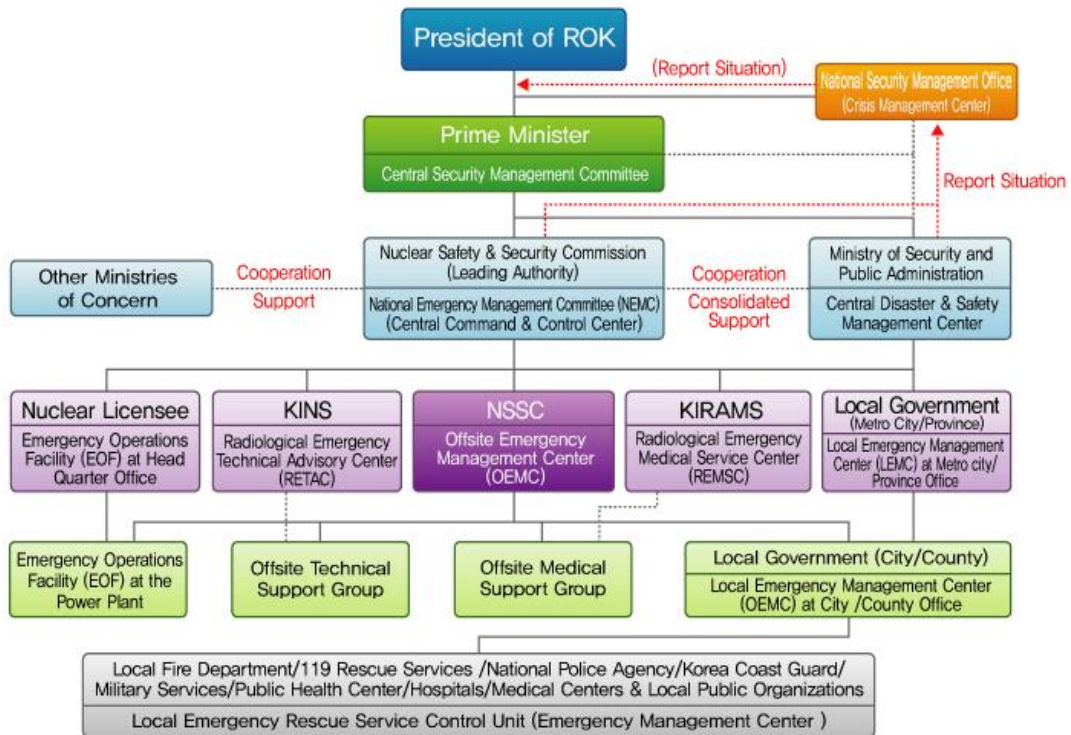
President of ROK

(Report Situation)

National Security Management Office
(Crisis Management Center)

Prime Minister
Central Security Management Committee

Report Situation

Other Ministries of Concern

Cooperation
Support

Nuclear Safety & Security Commission
(Leading Authority)
National Emergency Management Committee (NEMC)
(Central Command & Control Center)

Cooperation
Consolidated Support

Ministry of Security and Public Administration
Central Disaster & Safety Management Center

Nuclear Licensee
Emergency Operations Facility (EOF) at Head Quarter Office

KINS
Radiological Emergency Technical Advisory Center (RETAC)

NSSC
Offsite Emergency Management Center (OEMC)

KIRAMS
Radiological Emergency Medical Service Center (REMSC)

Local Government
(Metro City/Province)
Local Emergency Management Center (LEMC) at Metro city/ Province Office

Emergency Operations Facility (EOF) at the Power Plant

Offsite Technical Support Group

Offsite Medical Support Group

Local Government (City/County)
Local Emergency Management Center (OEMC) at City /County Office

Local Fire Department/119 Rescue Services /National Police Agency/Korea Coast Guard/ Military Services/Public Health Center/Hospitals/Medical Centers & Local Public Organizations
Local Emergency Rescue Service Control Unit (Emergency Management Center )